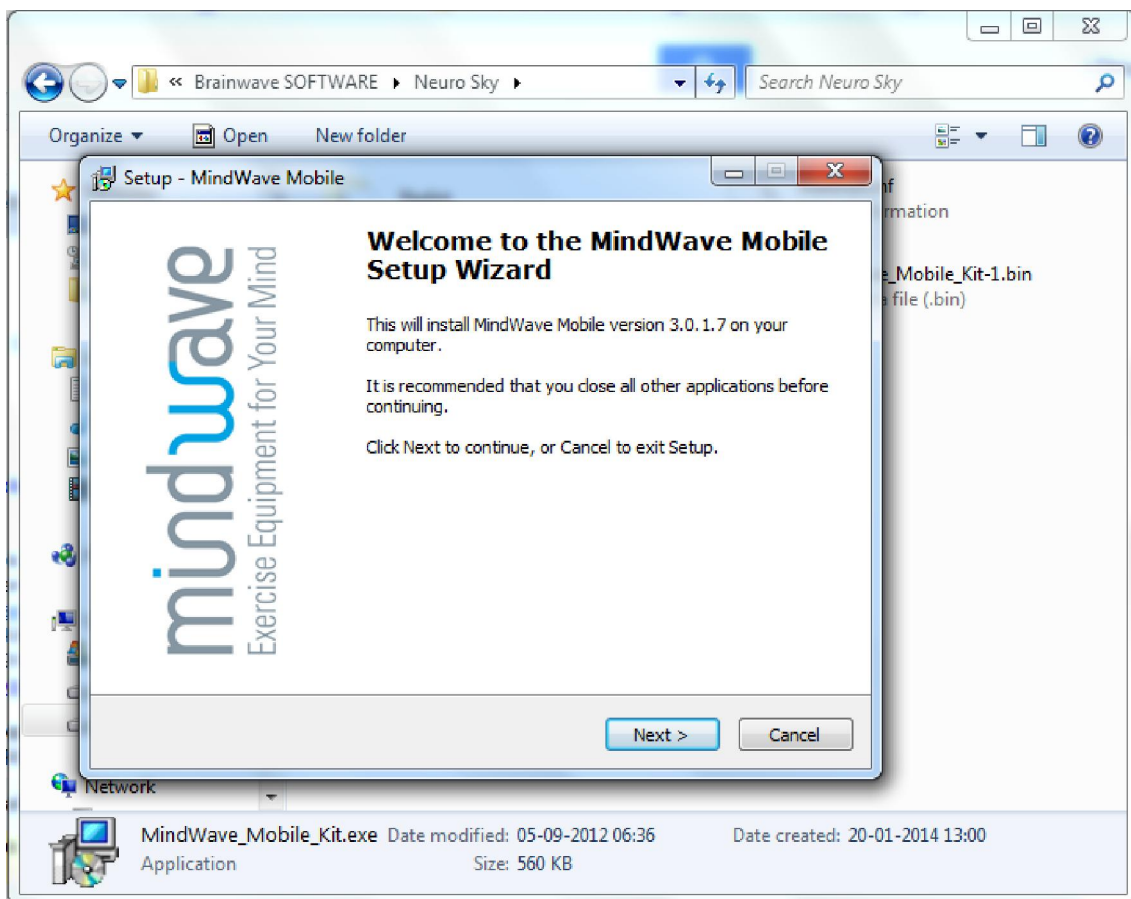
« Brainwave SOFTWARE ▸ Neuro Sky ▸

Search Neuro Sky

Organize ▾ Open New folder

Setup - MindWave Mobile

nf
rmation

_Mobile_Kit-1.bin
file (.bin)

mindwave
Exercise Equipment for Your Mind

Welcome to the MindWave Mobile Setup Wizard

This will install MindWave Mobile version 3.0.1.7 on your computer.

It is recommended that you close all other applications before continuing.

Click Next to continue, or Cancel to exit Setup.

Next >

Cancel

Network

MindWave_Mobile_Kit.exe Date modified: 05-09-2012 06:36 Date created: 20-01-2014 13:00
Application Size: 560 KB